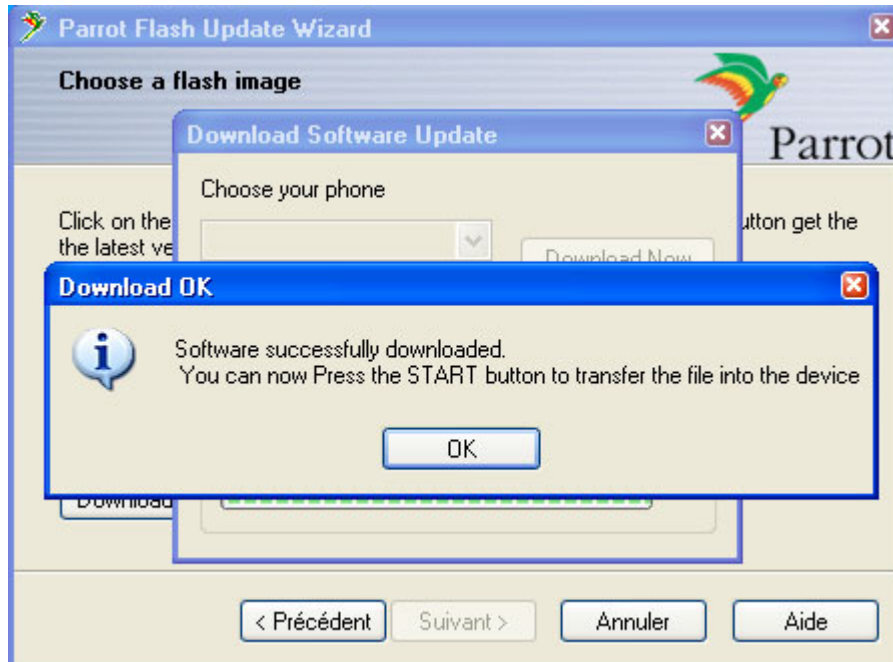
Parrot Flash Update Wizard

Choose a flash image

Parrot

Download Software Update

Choose your phone

Download Now

Click on the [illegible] button get the the latest ve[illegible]

Download OK

Software successfully downloaded.
You can now Press the START button to transfer the file into the device

OK

Download

< Précédent

Suivant >

Annuler

Aide